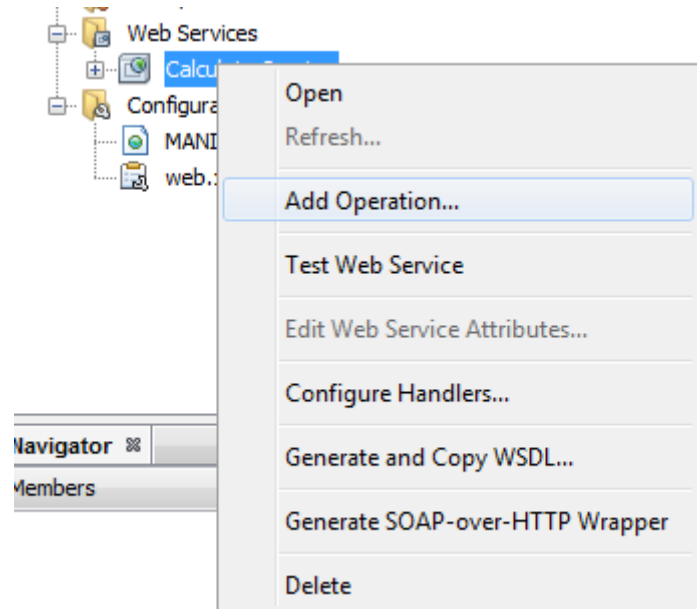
Web Services
Calcul
Configura
MANI
web.

Open
Refresh...
Add Operation...
Test Web Service
Edit Web Service Attributes...
Configure Handlers...
Generate and Copy WSDL...
Generate SOAP-over-HTTP Wrapper
Delete

Navigator
Members